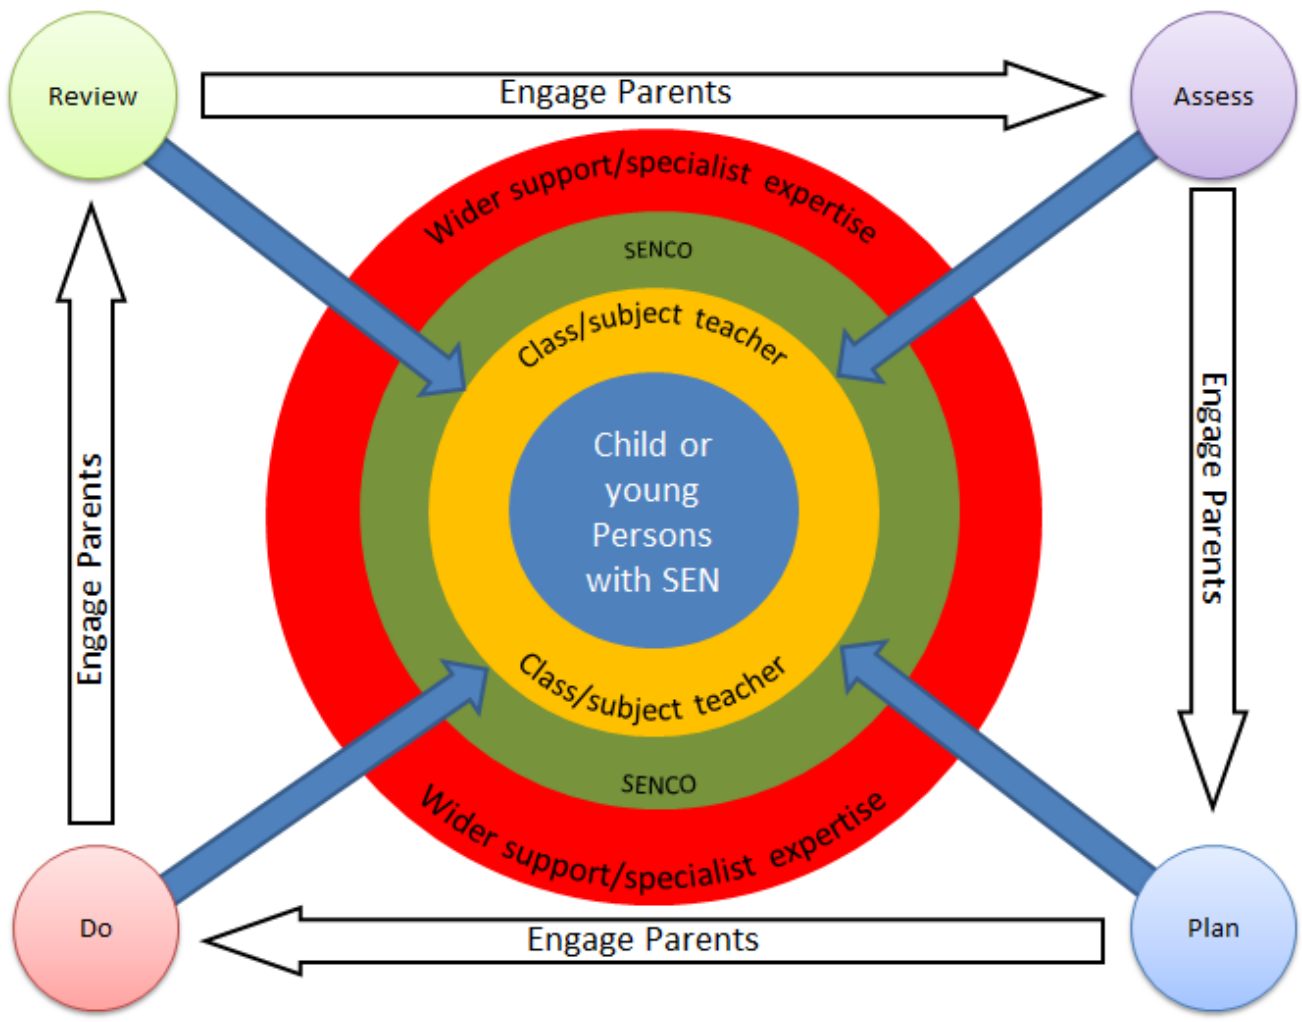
Review

Engage Parents

Assess

Wider support/specialist expertise

SENCO

Class/subject teacher

Child or young Persons with SEN

Class/subject teacher

SENCO

Wider support/specialist expertise

Engage Parents

Engage Parents

Do

Engage Parents

Plan